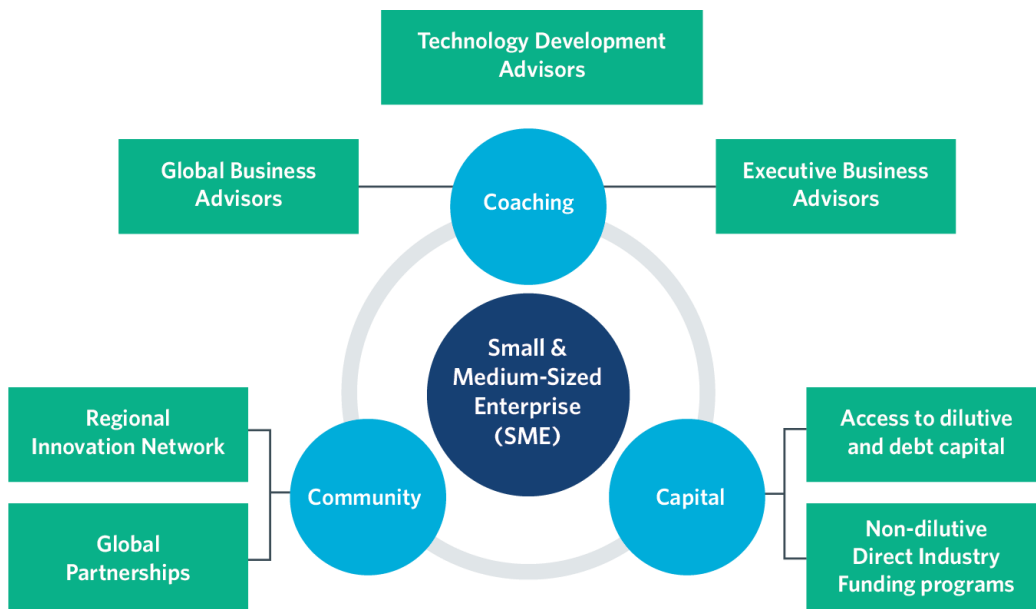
Technology Development Advisors

Global Business Advisors

Coaching

Executive Business Advisors

Small & Medium-Sized Enterprise (SME)

Regional Innovation Network

Global Partnerships

Community

Capital

Access to dilutive and debt capital

Non-dilutive Direct Industry Funding programs